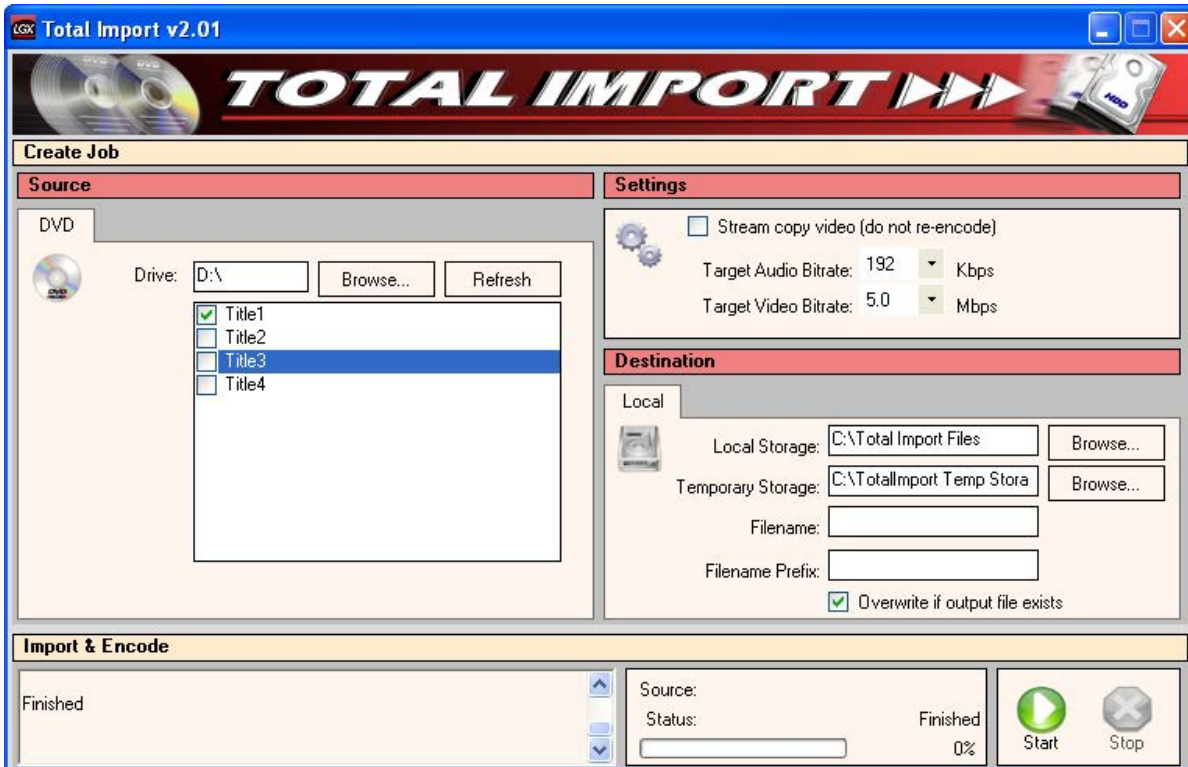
LGX Total Import v2.01

TOTAL IMPORT

DVD DVD HDD

Create Job

Source

DVD

DVD

Drive: D:\

Browse...

Refresh

Title1
Title2
Title3
Title4

Settings

Stream copy video (do not re-encode)

Target Audio Bitrate: 192 Kbps

Target Video Bitrate: 5.0 Mbps

Destination

Local

Local Storage: C:\Total Import Files

Browse...

Temporary Storage: C:\TotalImport Temp Stora

Browse...

Filename:

Filename Prefix:

Overwrite if output file exists

Import & Encode

Finished

Source:

Status: Finished

0%

Start

Stop